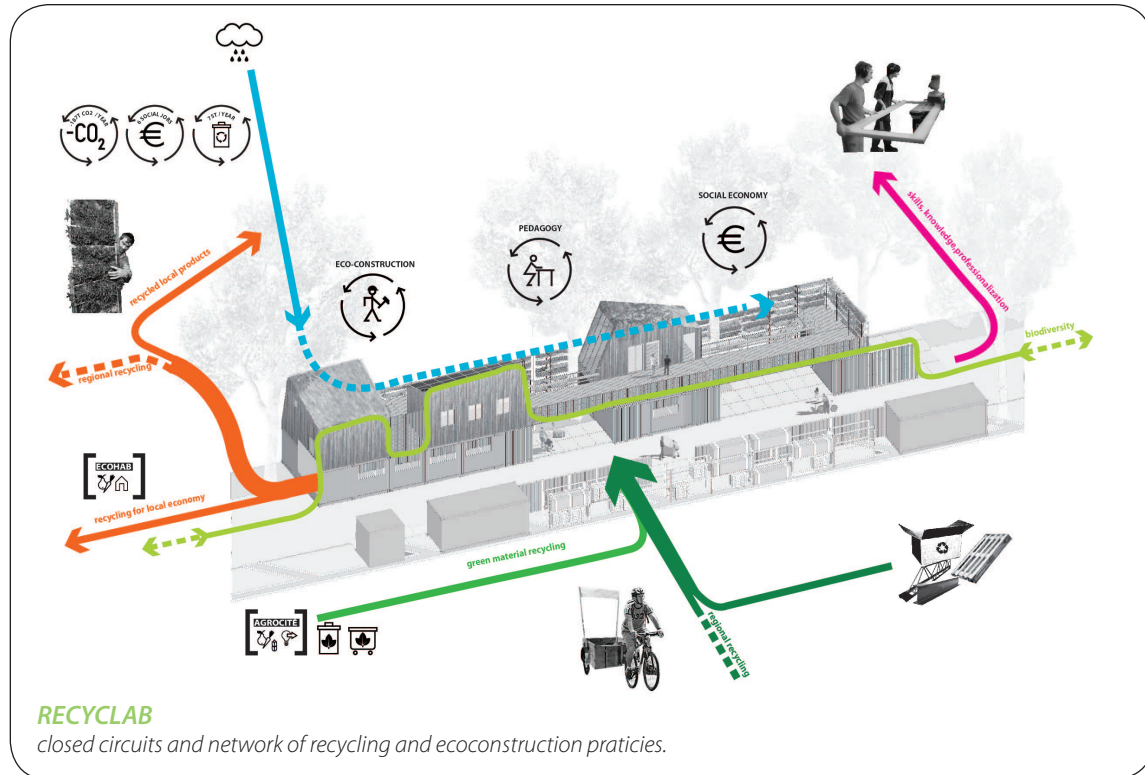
-CO$_2$

18,9T CO2 / YEAR

6 SOCIAL JOBS

7,5T / YEAR

recycled local products

regional recycling

ECO-CONSTRUCTION

PEDAGOGY

SOCIAL ECONOMY

skills, knowledge, professionalization

biodiversity

ECOHAB

recycling for local economy

green material recycling

AGROCITÉ

regional recycling

RECYCLAB

closed circuits and network of recycling and ecoconstruction praticies.